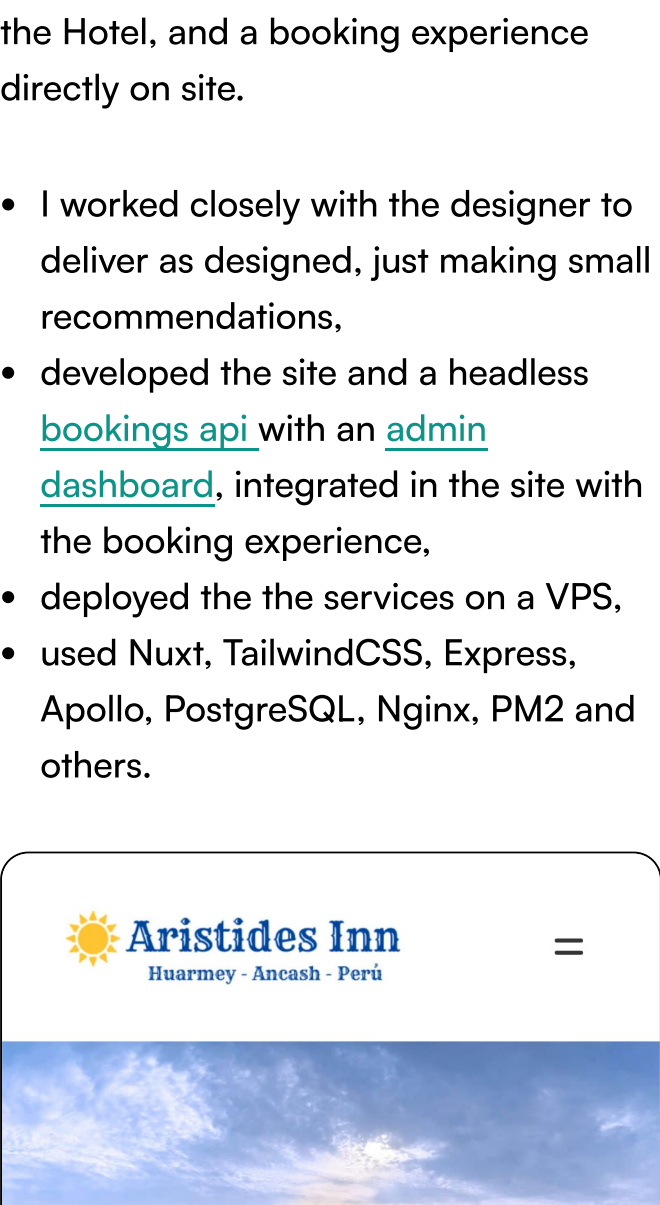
the Hotel, and a booking experience directly on site.

- I worked closely with the designer to deliver as designed, just making small recommendations,
- developed the site and a headless bookings api with an admin dashboard, integrated in the site with the booking experience,
- deployed the the services on a VPS,
- used Nuxt, TailwindCSS, Express, Apollo, PostgreSQL, Nginx, PM2 and others.

Aristides Inn
Huarmey - Ancash - Perú